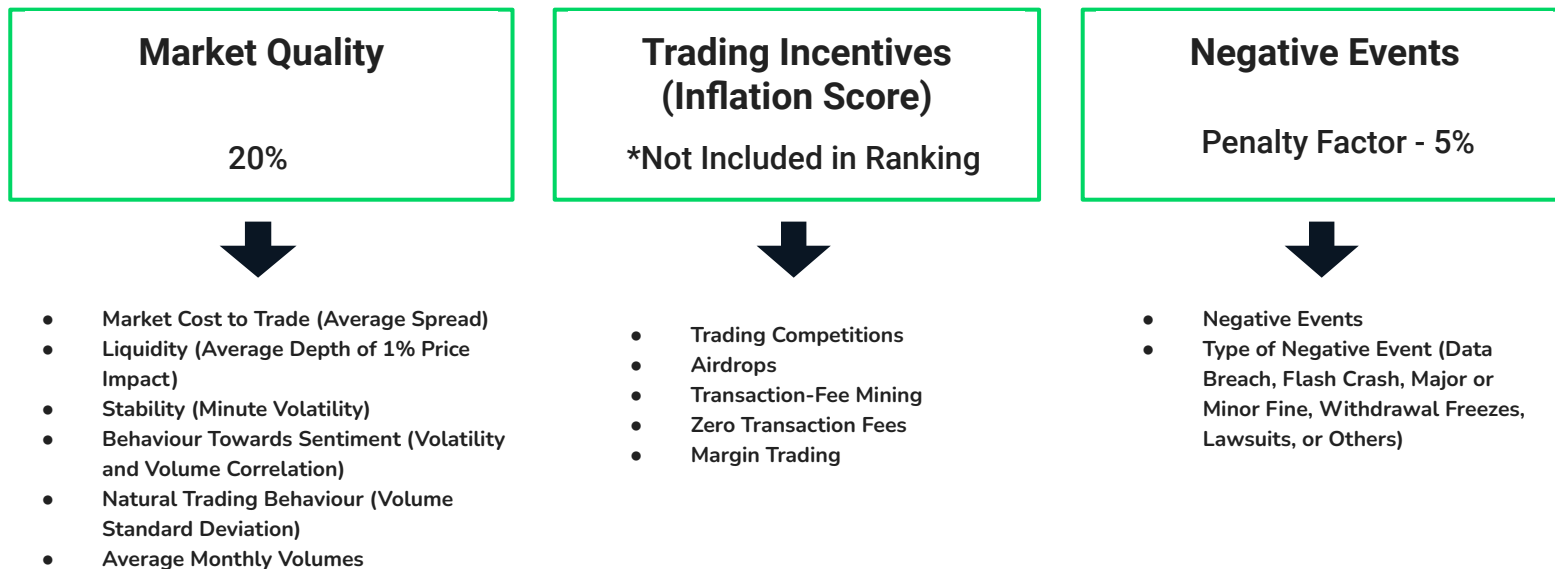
Market Quality

20%

- Market Cost to Trade (Average Spread)
- Liquidity (Average Depth of 1% Price Impact)
- Stability (Minute Volatility)
- Behaviour Towards Sentiment (Volatility and Volume Correlation)
- Natural Trading Behaviour (Volume Standard Deviation)
- Average Monthly Volumes

Trading Incentives (Inflation Score)

*Not Included in Ranking

- Trading Competitions
- Airdrops
- Transaction-Fee Mining
- Zero Transaction Fees
- Margin Trading

Negative Events

Penalty Factor - 5%

- Negative Events
- Type of Negative Event (Data Breach, Flash Crash, Major or Minor Fine, Withdrawal Freezes, Lawsuits, or Others)